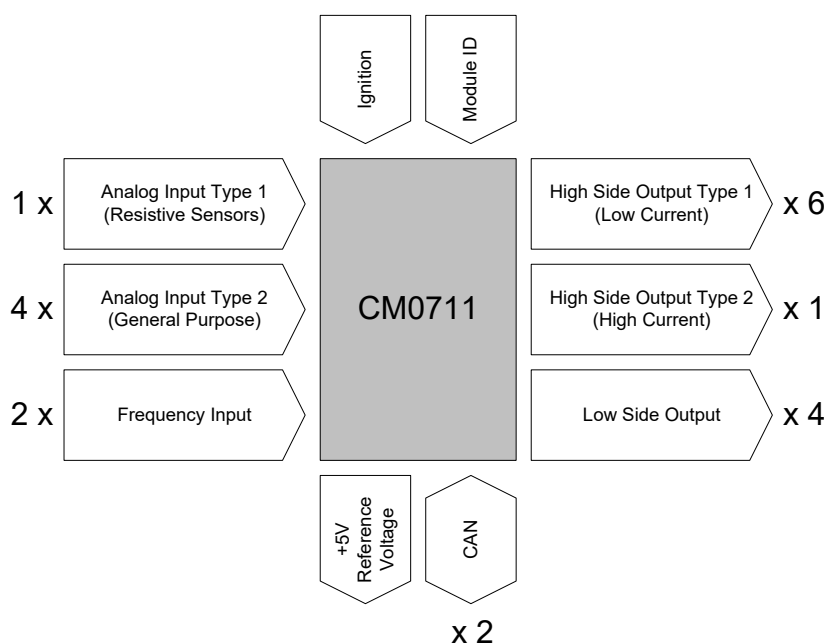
Ignition

Module ID

1 x

Analog Input Type 1
(Resistive Sensors)

4 x

Analog Input Type 2
(General Purpose)

2 x

Frequency Input

CM0711

High Side Output Type 1
(Low Current)

x 6

High Side Output Type 2
(High Current)

x 1

Low Side Output

x 4

+5V
Reference
Voltage

CAN

x 2